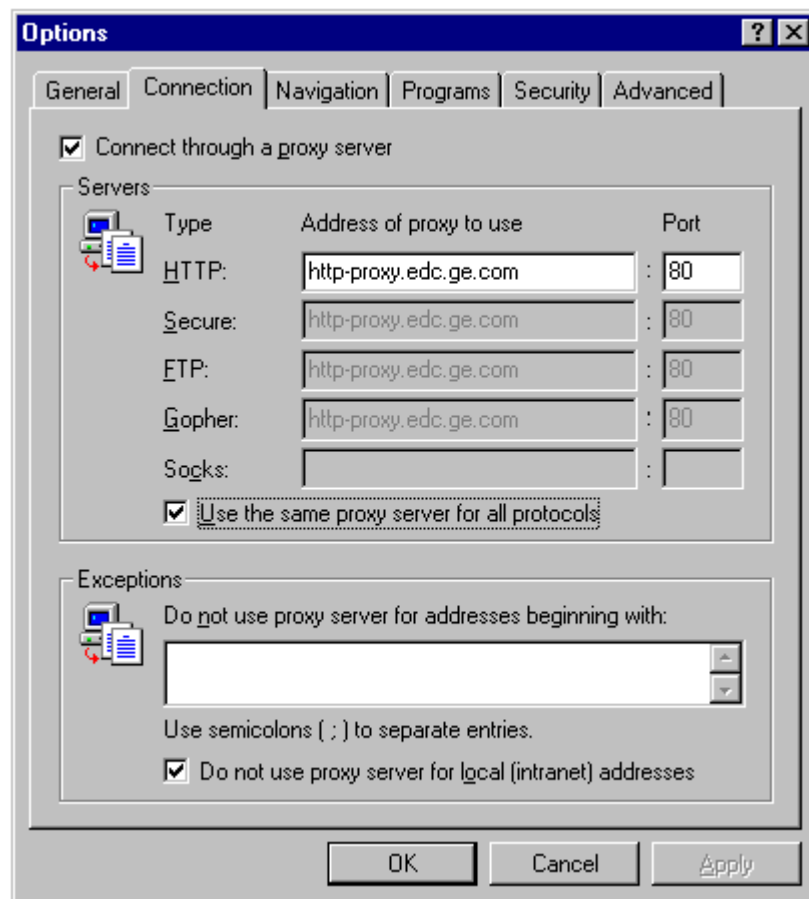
Options

? X

General | Connection | Navigation | Programs | Security | Advanced

☑ Connect through a proxy server

Servers

| Type | Address of proxy to use | | Port |
|---|---|---|---|
| HTTP: | http-proxy.edc.ge.com | : | 80 |
| Secure: | http-proxy.edc.ge.com | : | 80 |
| FTP: | http-proxy.edc.ge.com | : | 80 |
| Gopher: | http-proxy.edc.ge.com | : | 80 |
| Socks: | | : | |

☑ Use the same proxy server for all protocols

Exceptions

Do not use proxy server for addresses beginning with:

Use semicolons ( ; ) to separate entries.

☑ Do not use proxy server for local (intranet) addresses

OK | Cancel | Apply